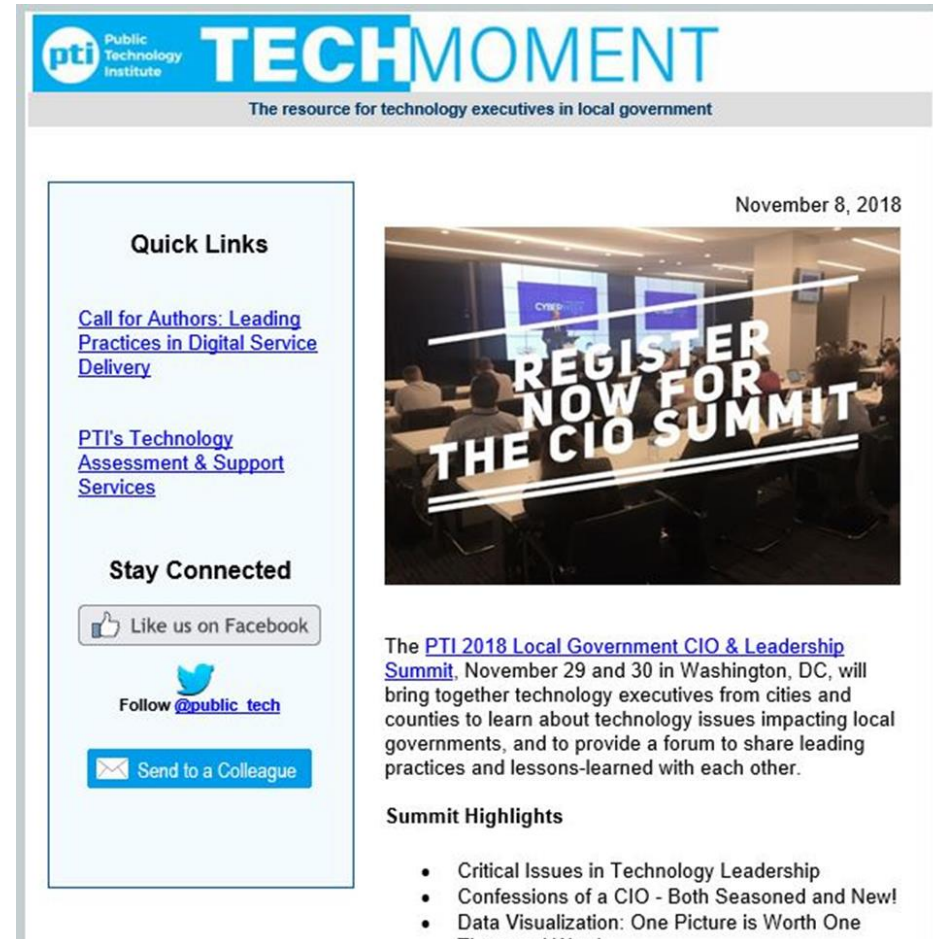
pti Public Technology Institute TECHMOMENT

The resource for technology executives in local government

Quick Links

Call for Authors: Leading Practices in Digital Service Delivery

PTI's Technology Assessment & Support Services

Stay Connected

Like us on Facebook

Follow @public_tech

Send to a Colleague

November 8, 2018

CYBER

REGISTER NOW FOR THE CIO SUMMIT

The PTI 2018 Local Government CIO & Leadership Summit, November 29 and 30 in Washington, DC, will bring together technology executives from cities and counties to learn about technology issues impacting local governments, and to provide a forum to share leading practices and lessons-learned with each other.

Summit Highlights

- Critical Issues in Technology Leadership
- Confessions of a CIO - Both Seasoned and New!
- Data Visualization: One Picture is Worth One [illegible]